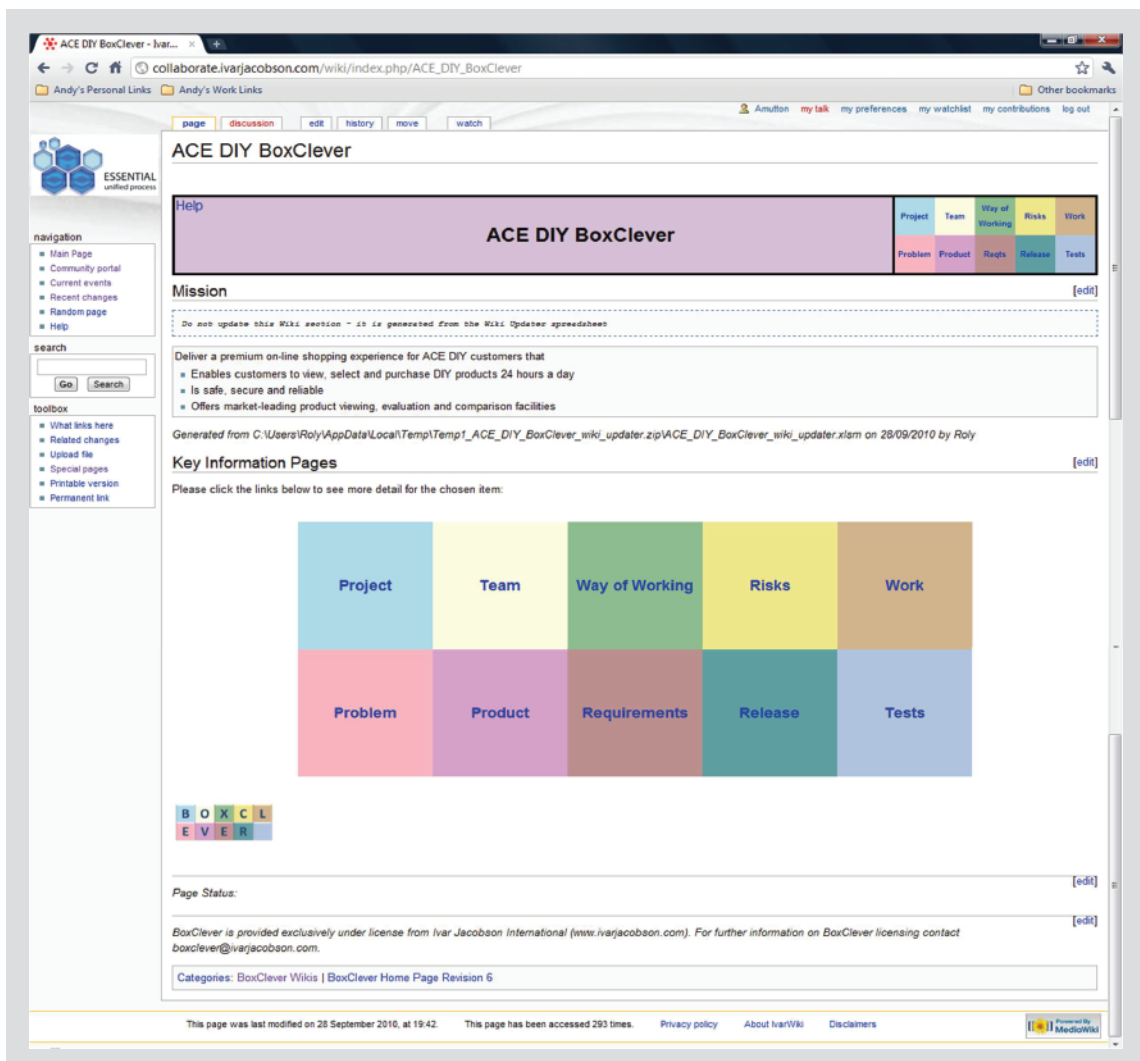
ACE DIY BoxClever - Ivar... ×

collaborate.ivarjacobson.com/wiki/index.php/ACE_DIY_BoxClever

Andy's Personal Links  Andy's Work Links  Other bookmarks

Amutton  my talk  my preferences  my watchlist  my contributions  log out

page  discussion  edit  history  move  watch

ESSENTIAL unified process

navigation
- Main Page
- Community portal
- Current events
- Recent changes
- Random page
- Help

search
Go  Search

toolbox
- What links here
- Related changes
- Upload file
- Special pages
- Printable version
- Permanent link

ACE DIY BoxClever

Help

ACE DIY BoxClever

| Project | Team | Way of Working | Risks | Work |
|---|---|---|---|---|
| Problem | Product | Reqts | Release | Tests |

Mission [edit]

Do not update this Wiki section - it is generated from the Wiki Updater spreadsheet

Deliver a premium on-line shopping experience for ACE DIY customers that
- Enables customers to view, select and purchase DIY products 24 hours a day
- Is safe, secure and reliable
- Offers market-leading product viewing, evaluation and comparison facilities

Generated from C:\Users\Roly\AppData\Local\Temp\Temp1_ACE_DIY_BoxClever_wiki_updater.zip\ACE_DIY_BoxClever_wiki_updater.xlsm on 28/09/2010 by Roly

Key Information Pages [edit]

Please click the links below to see more detail for the chosen item:

| Project | Team | Way of Working | Risks | Work |
|---|---|---|---|---|
| Problem | Product | Requirements | Release | Tests |

B O X C L
E V E R

[edit]
Page Status:

[edit]
BoxClever is provided exclusively under license from Ivar Jacobson International (www.ivarjacobson.com). For further information on BoxClever licensing contact boxclever@ivarjacobson.com.

Categories: BoxClever Wikis | BoxClever Home Page Revision 6

This page was last modified on 28 September 2010, at 19:42.  This page has been accessed 293 times.  Privacy policy  About IvarWiki  Disclaimers  Powered By MediaWiki